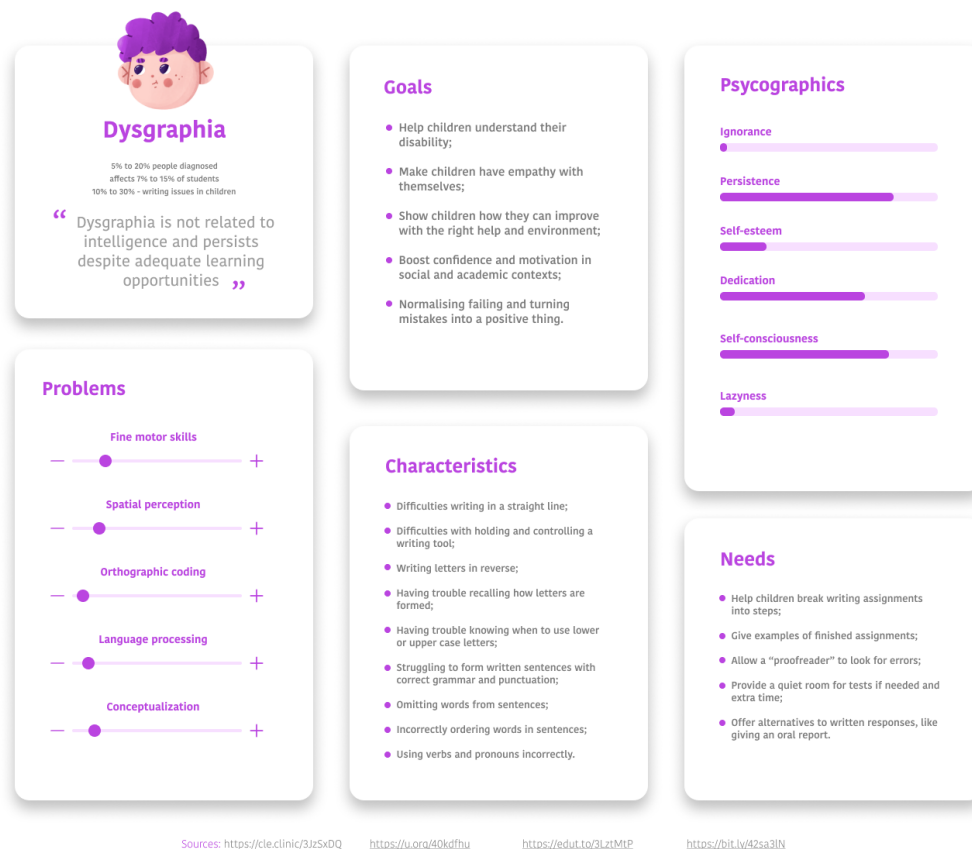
Dysgraphia

5% to 20% people diagnosed
affects 7% to 15% of students
10% to 30% - writing issues in children

“ Dysgraphia is not related to intelligence and persists despite adequate learning opportunities ”

Goals

- Help children understand their disability;
- Make children have empathy with themselves;
- Show children how they can improve with the right help and environment;
- Boost confidence and motivation in social and academic contexts;
- Normalising failing and turning mistakes into a positive thing.

Psycographics

Ignorance

Persistence

Self-esteem

Dedication

Self-consciousness

Lazyness

Problems

Fine motor skills
— +

Spatial perception
— +

Orthographic coding
— +

Language processing
— +

Conceptualization
— +

Characteristics

- Difficulties writing in a straight line;
- Difficulties with holding and controlling a writing tool;
- Writing letters in reverse;
- Having trouble recalling how letters are formed;
- Having trouble knowing when to use lower or upper case letters;
- Struggling to form written sentences with correct grammar and punctuation;
- Omitting words from sentences;
- Incorrectly ordering words in sentences;
- Using verbs and pronouns incorrectly.

Needs

- Help children break writing assignments into steps;
- Give examples of finished assignments;
- Allow a “proofreader” to look for errors;
- Provide a quiet room for tests if needed and extra time;
- Offer alternatives to written responses, like giving an oral report.

Sources: https://cle.clinic/3JzSxDQ https://u.org/40kdfhu https://edut.to/3LztMtP https://bit.ly/42sa3lN